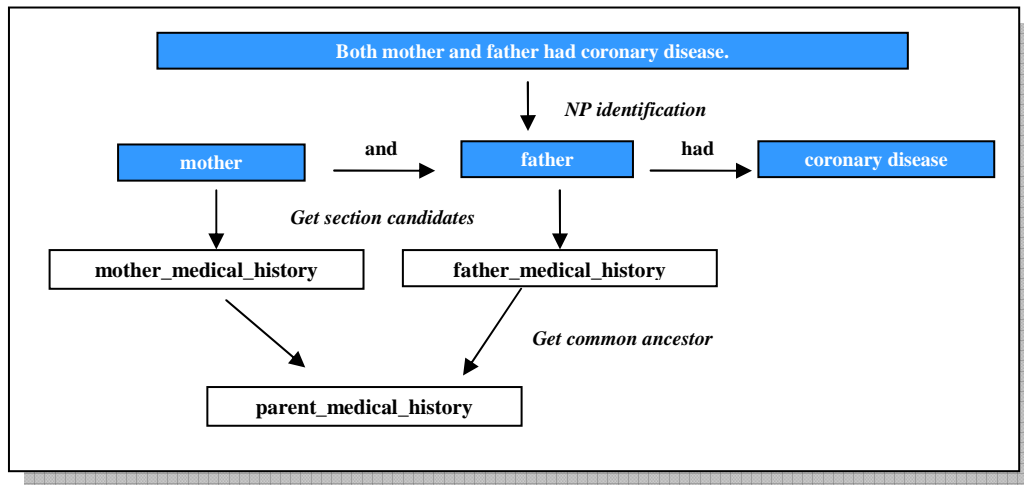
Both mother and father had coronary disease.

NP identification

mother

and

father

had

coronary disease

Get section candidates

mother_medical_history

father_medical_history

Get common ancestor

parent_medical_history